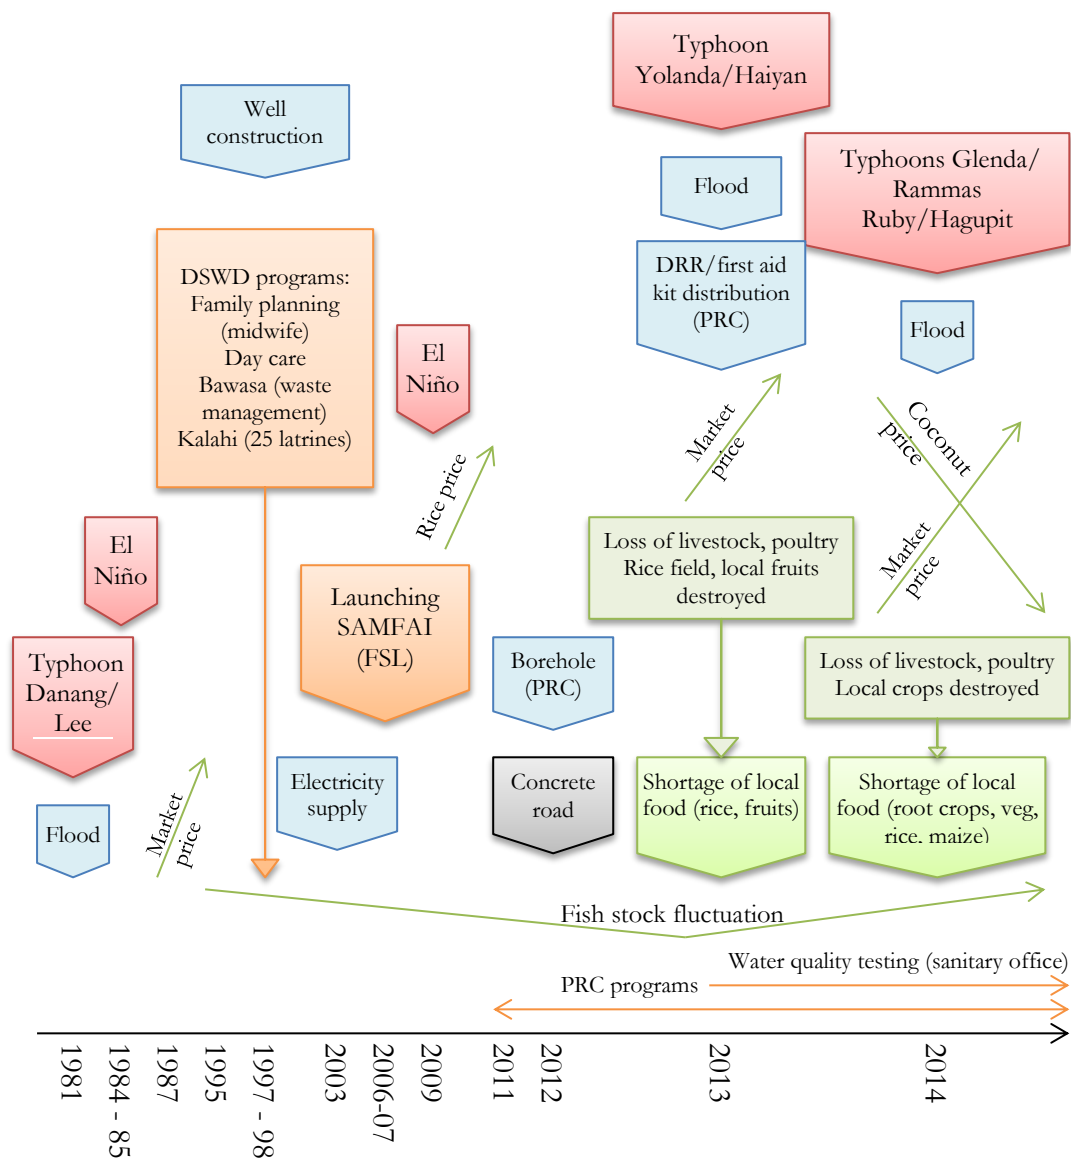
Typhoon Yolanda/Haiyan

Well construction

Flood

Typhoons Glenda/ Rammas Ruby/Hagupit

DRR/first aid kit distribution (PRC)

DSWD programs: Family planning (midwife) Day care Bawasa (waste management) Kalahi (25 latrines)

El Niño

Flood

Market price

Coconut price

Rice price

Market price

El Niño

Loss of livestock, poultry Rice field, local fruits destroyed

Launching SAMFAI (FSL)

Typhoon Danang/ Lee

Borehole (PRC)

Loss of livestock, poultry Local crops destroyed

Market price

Electricity supply

Concrete road

Shortage of local food (rice, fruits)

Shortage of local food (root crops, veg, rice, maize)

Flood

Fish stock fluctuation

Water quality testing (sanitary office)

PRC programs

1981

1984 - 85

1987

1995

1997 - 98

2003

2006-07

2009

2011

2012

2013

2014